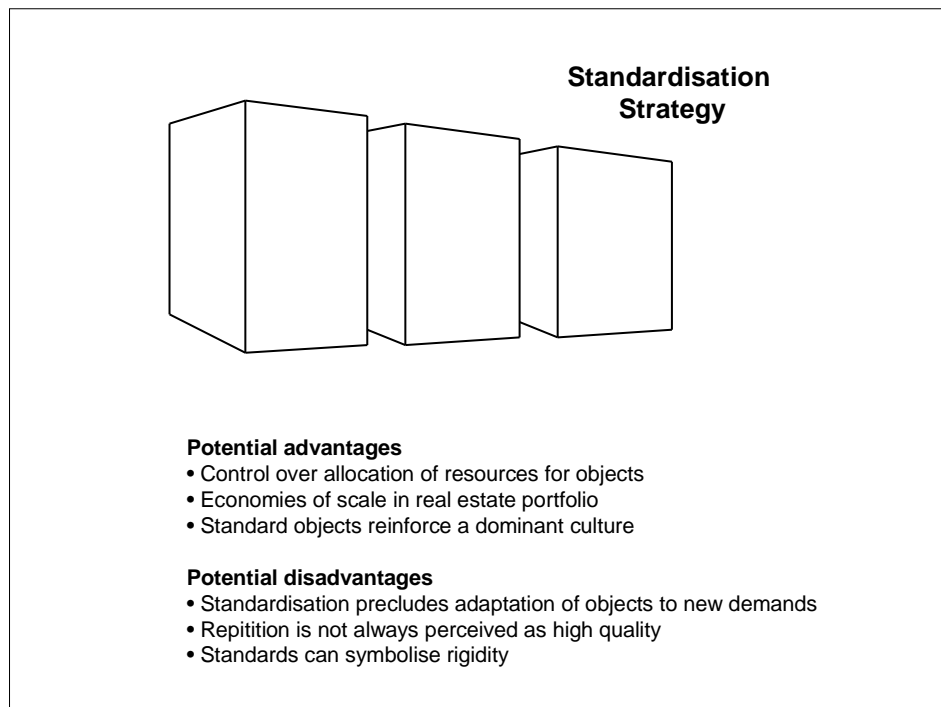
Standardisation Strategy

Potential advantages
• Control over allocation of resources for objects
• Economies of scale in real estate portfolio
• Standard objects reinforce a dominant culture

Potential disadvantages
• Standardisation precludes adaptation of objects to new demands
• Repitition is not always perceived as high quality
• Standards can symbolise rigidity